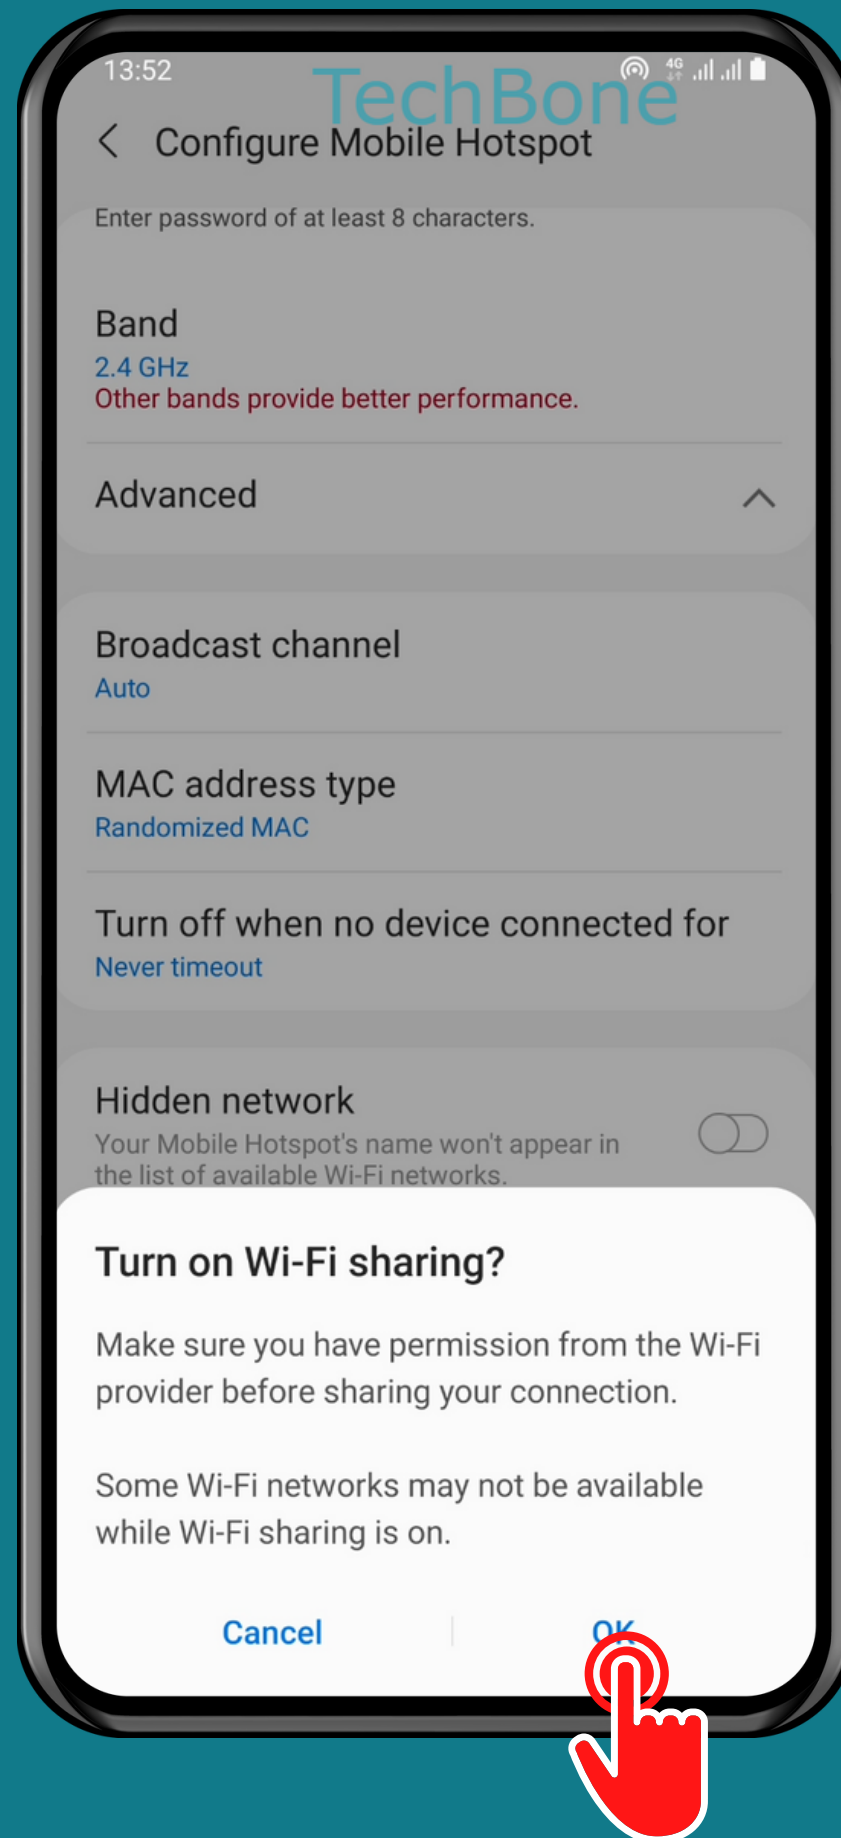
13:52

TechBone

Configure Mobile Hotspot

Enter password of at least 8 characters.

Band
2.4 GHz
Other bands provide better performance.

Advanced

Broadcast channel
Auto

MAC address type
Randomized MAC

Turn off when no device connected for
Never timeout

Hidden network
Your Mobile Hotspot's name won't appear in the list of available Wi-Fi networks.

Turn on Wi-Fi sharing?

Make sure you have permission from the Wi-Fi provider before sharing your connection.

Some Wi-Fi networks may not be available while Wi-Fi sharing is on.

Cancel

OK